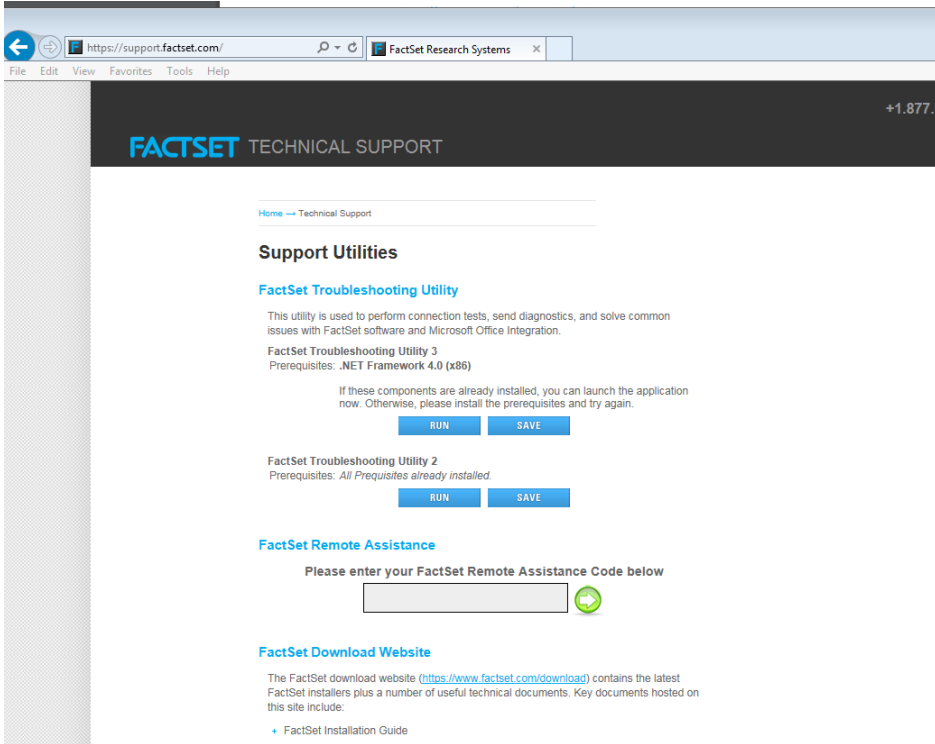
https://support.factset.com/

FactSet Research Systems

File Edit View Favorites Tools Help

+1.877.

FACTSET TECHNICAL SUPPORT

Home → Technical Support

Support Utilities

FactSet Troubleshooting Utility

This utility is used to perform connection tests, send diagnostics, and solve common issues with FactSet software and Microsoft Office Integration.

FactSet Troubleshooting Utility 3
Prerequisites: .NET Framework 4.0 (x86)

If these components are already installed, you can launch the application now. Otherwise, please install the prerequisites and try again.

RUN SAVE

FactSet Troubleshooting Utility 2
Prerequisites: All Prequisites already installed.

RUN SAVE

FactSet Remote Assistance

Please enter your FactSet Remote Assistance Code below

FactSet Download Website

The FactSet download website (https://www.factset.com/download) contains the latest FactSet installers plus a number of useful technical documents. Key documents hosted on this site include:

+ FactSet Installation Guide